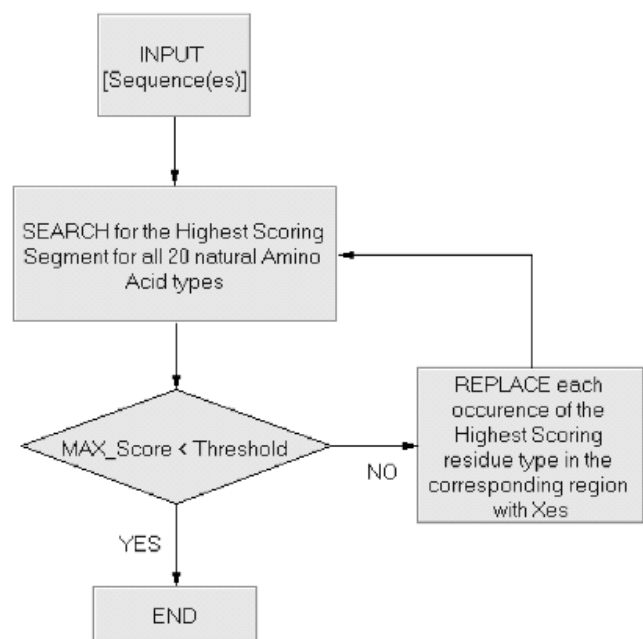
INPUT
[Sequence(es)]

SEARCH for the Highest Scoring Segment for all 20 natural Amino Acid types

MAX_Score < Threshold

NO

REPLACE each occurence of the Highest Scoring residue type in the corresponding region with Xes

YES

END